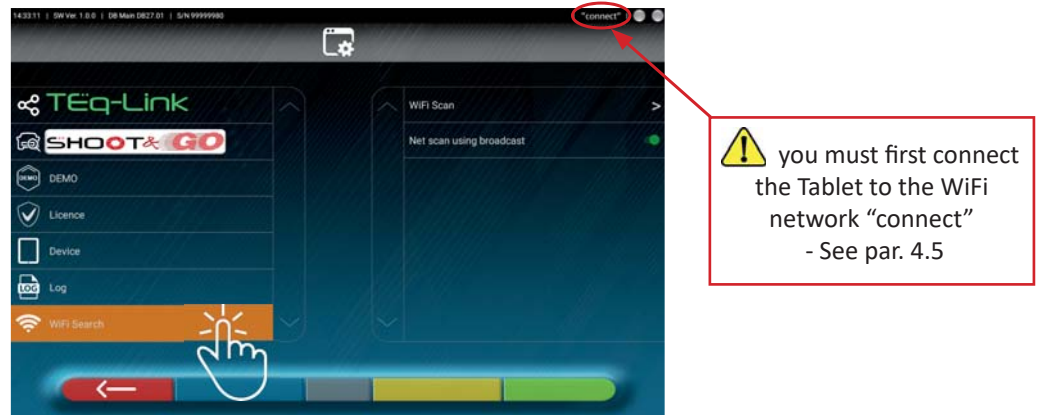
14:33:11 | SW Ver. 1.0.0 | DB Main DB27.01 | S/N 99999980

"connect"

TEq-Link

SHOOT& GO

DEMO

DEMO

Licence

Device

LOG

Log

WiFi Search

WiFi Scan

Net scan using broadcast

you must first connect the Tablet to the WiFi network "connect" - See par. 4.5